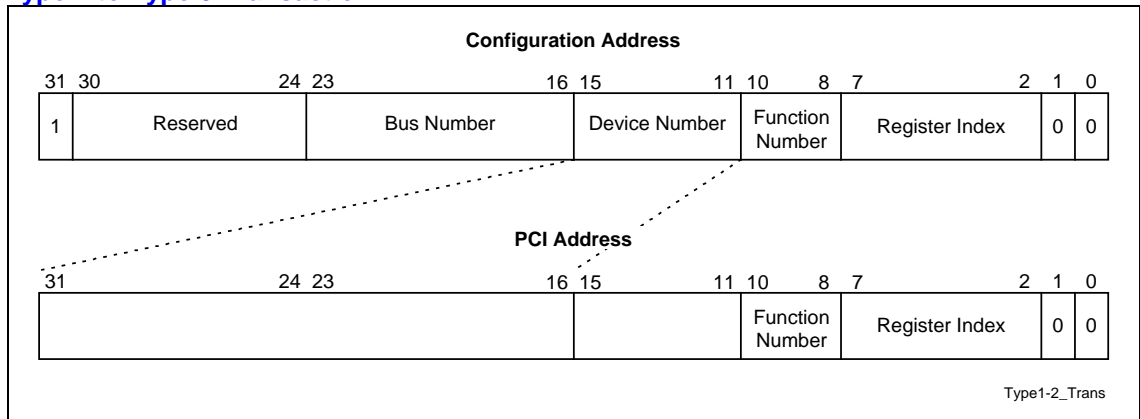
Configuration Address

| 31 | 30 24 | 23 16 | 15 11 | 10 8 | 7 2 | 1 | 0 |
|---|---|---|---|---|---|---|---|
| 1 | Reserved | Bus Number | Device Number | Function Number | Register Index | 0 | 0 |

PCI Address

| 31 24 | 23 16 | 15 11 | 10 8 | 7 2 | 1 | 0 |
|---|---|---|---|---|---|---|
| | | | Function Number | Register Index | 0 | 0 |

Type1-2_Trans